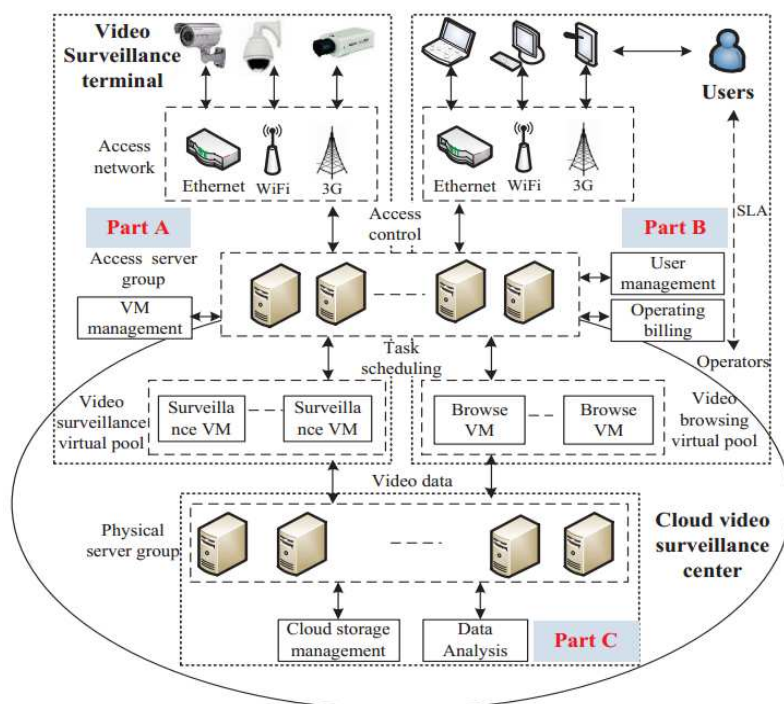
Video Surveillance terminal

Users

Access network

Ethernet WiFi 3G

Ethernet WiFi 3G

Access control

SLA

Part A

Part B

Access server group

User management

VM management

Operating billing

Task scheduling

Operators

Video surveillance virtual pool

Surveillance VM — Surveillance VM

Browse VM — Browse VM

Video browsing virtual pool

Video data

Physical server group

Cloud video surveillance center

Cloud storage management

Data Analysis

Part C